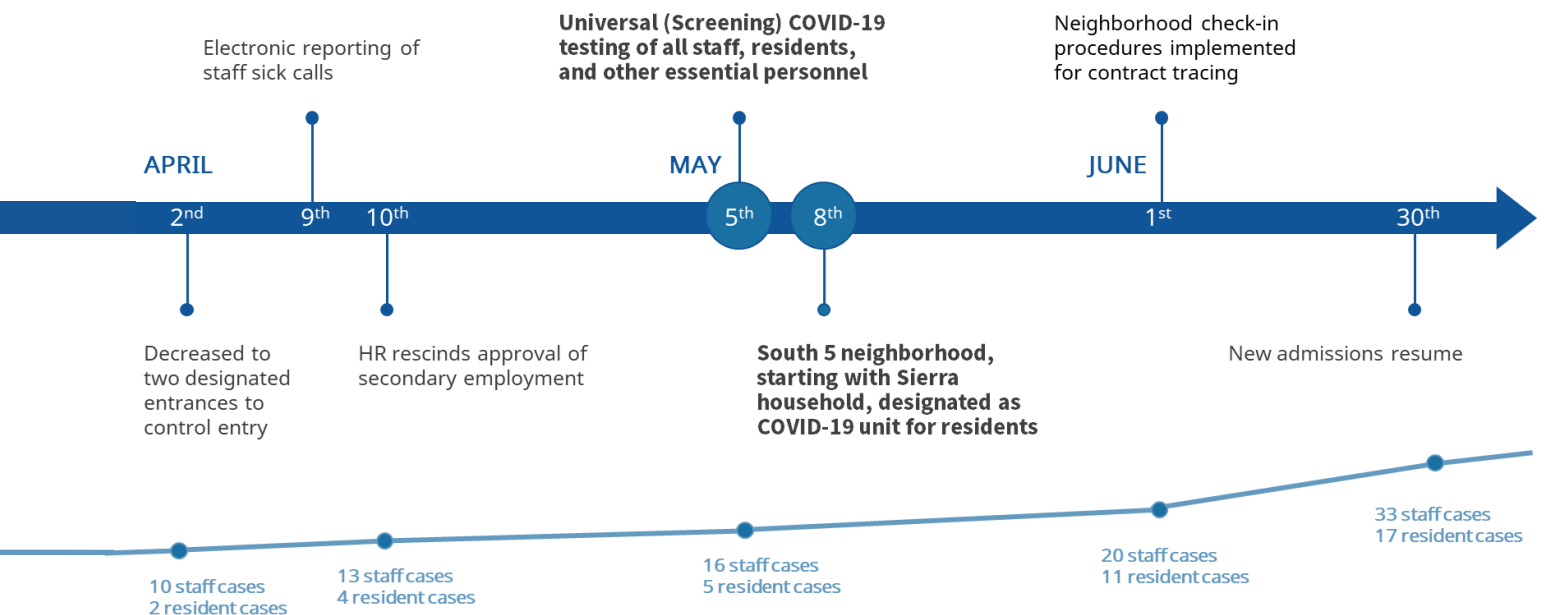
Electronic reporting of staff sick calls

Universal (Screening) COVID-19 testing of all staff, residents, and other essential personnel

Neighborhood check-in procedures implemented for contract tracing

APRIL

MAY

JUNE

2nd

9th

10th

5th

8th

1st

30th

Decreased to two designated entrances to control entry

HR rescinds approval of secondary employment

South 5 neighborhood, starting with Sierra household, designated as COVID-19 unit for residents

New admissions resume

10 staff cases
2 resident cases

13 staff cases
4 resident cases

16 staff cases
5 resident cases

20 staff cases
11 resident cases

33 staff cases
17 resident cases